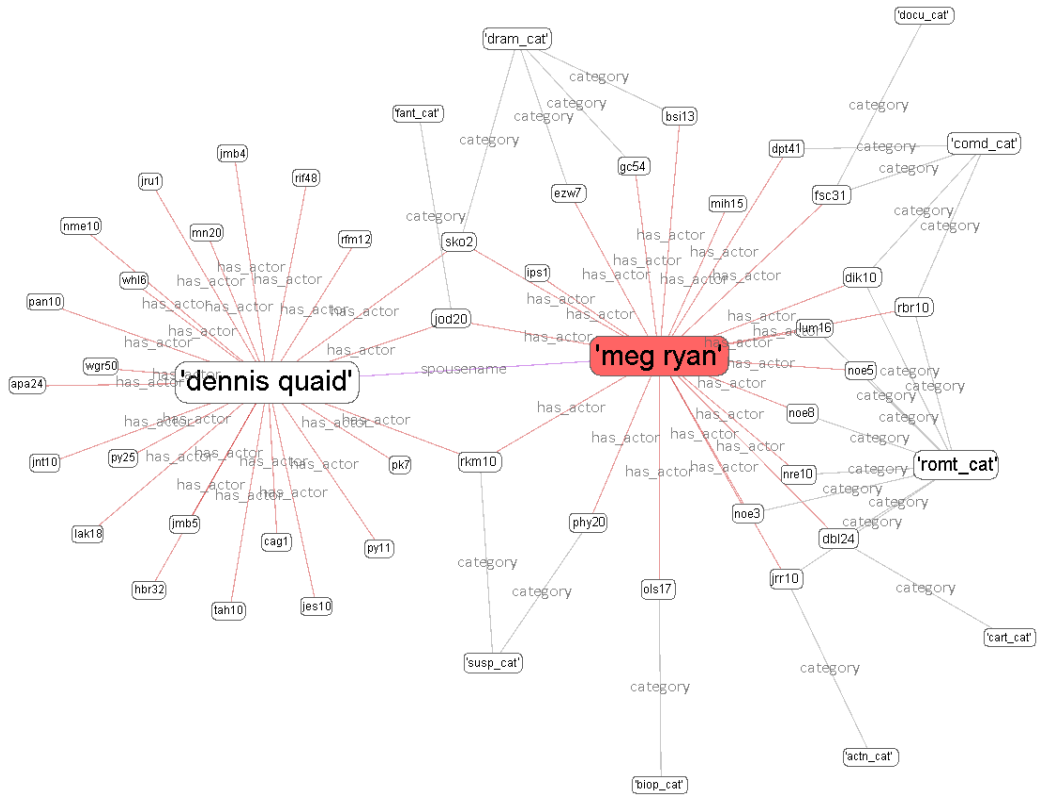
'docu_cat'
'dram_cat'
category
category
category
category
'fant_cat'
bsi13
category
dpt41
category
'comd_cat'
category
jmb4
rif48
gc54
fsc31
jru1
ezw7
mih15
category
category
category
nme10
mn20
rfm12
sko2
has_actor
has_actor
has_actor
has_actor
has_actor
has_actor
has_actor
whl6
has_actor
has_actor
ips1
has_actor
has_actor
has_actor
dlk10
pan10
has_actor
has_actor
has_actor
has_actor
has_actor
has_actor
jod20
has_actor
has_actor
rbr10
has_actor
has_actor
lum16
has_actor
wgr50
has_actor
'meg ryan'
apa24
has_actor
'dennis quaid'
spousename
noe5
has_actor
category
has_actor
has_actor
category
has_actor
has_actor
has_actor
noe8
category
category
jnt10
py25
has_actor
has_actor
has_actor
has_actor
pk7
rkm10
has_actor
has_actor
'romt_cat'
has_actor
has_actor
has_actor
has_actor
nre10
category
has_actor
has_actor
has_actor
category
category
lak18
jmb5
has_actor
noe3
category
phy20
dbl24
cag1
py11
category
hbr32
category
category
tah10
jes10
ols17
jrr10
'cart_cat'
'susp_cat'
category
category
'actn_cat'
'biop_cat'